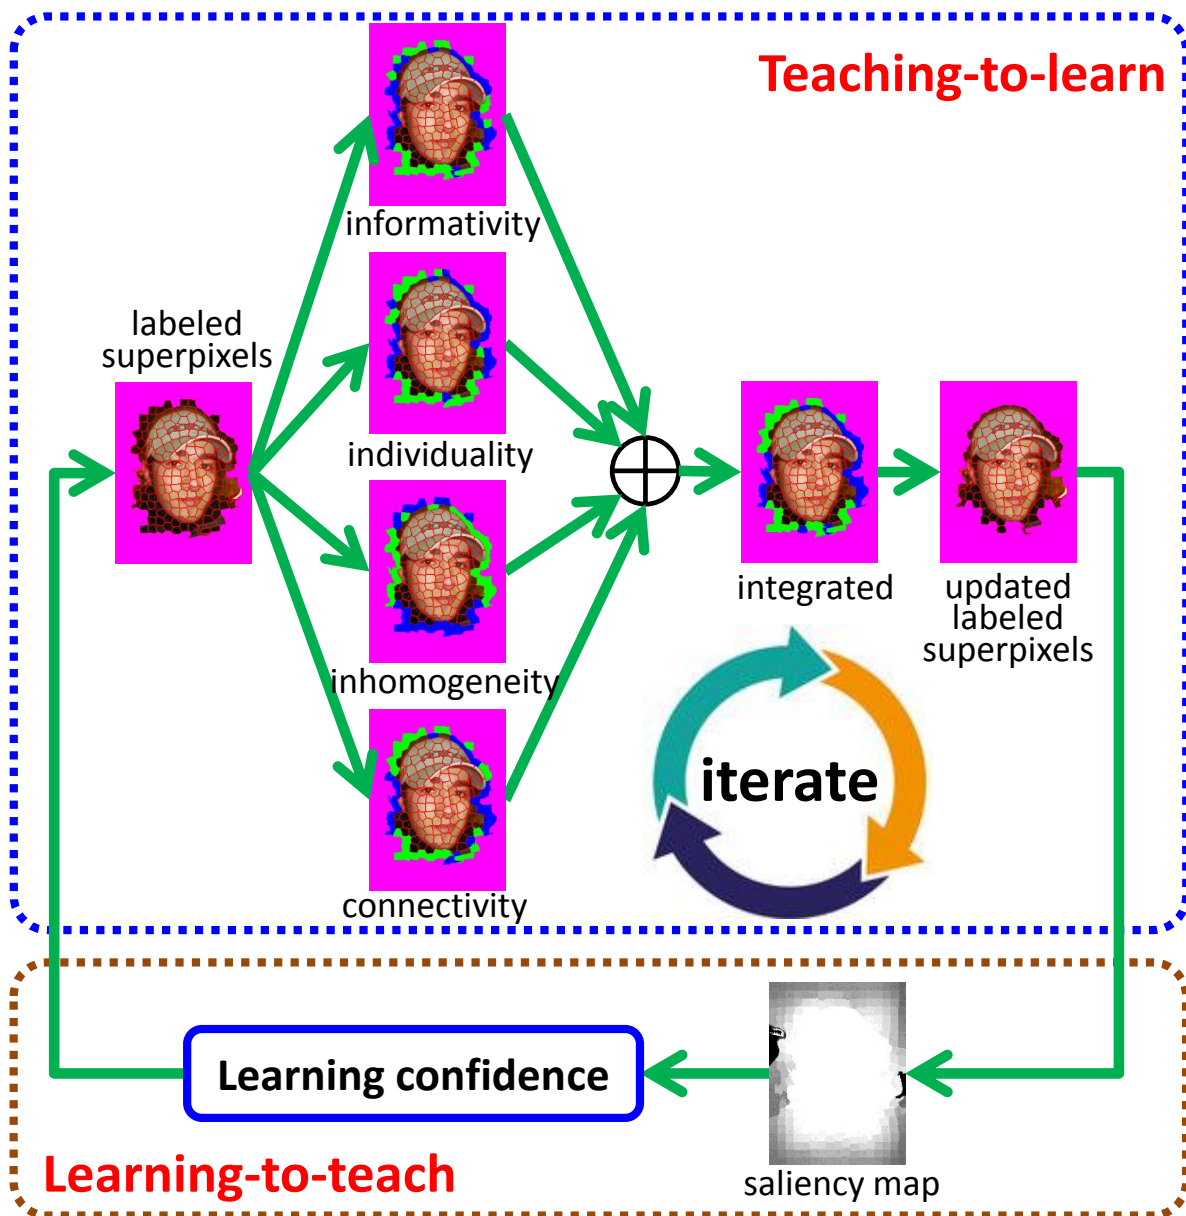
Teaching-to-learn

informativity

labeled superpixels

individuality

integrated

updated labeled superpixels

inhomogeneity

iterate

connectivity

Learning confidence

Learning-to-teach

saliency map